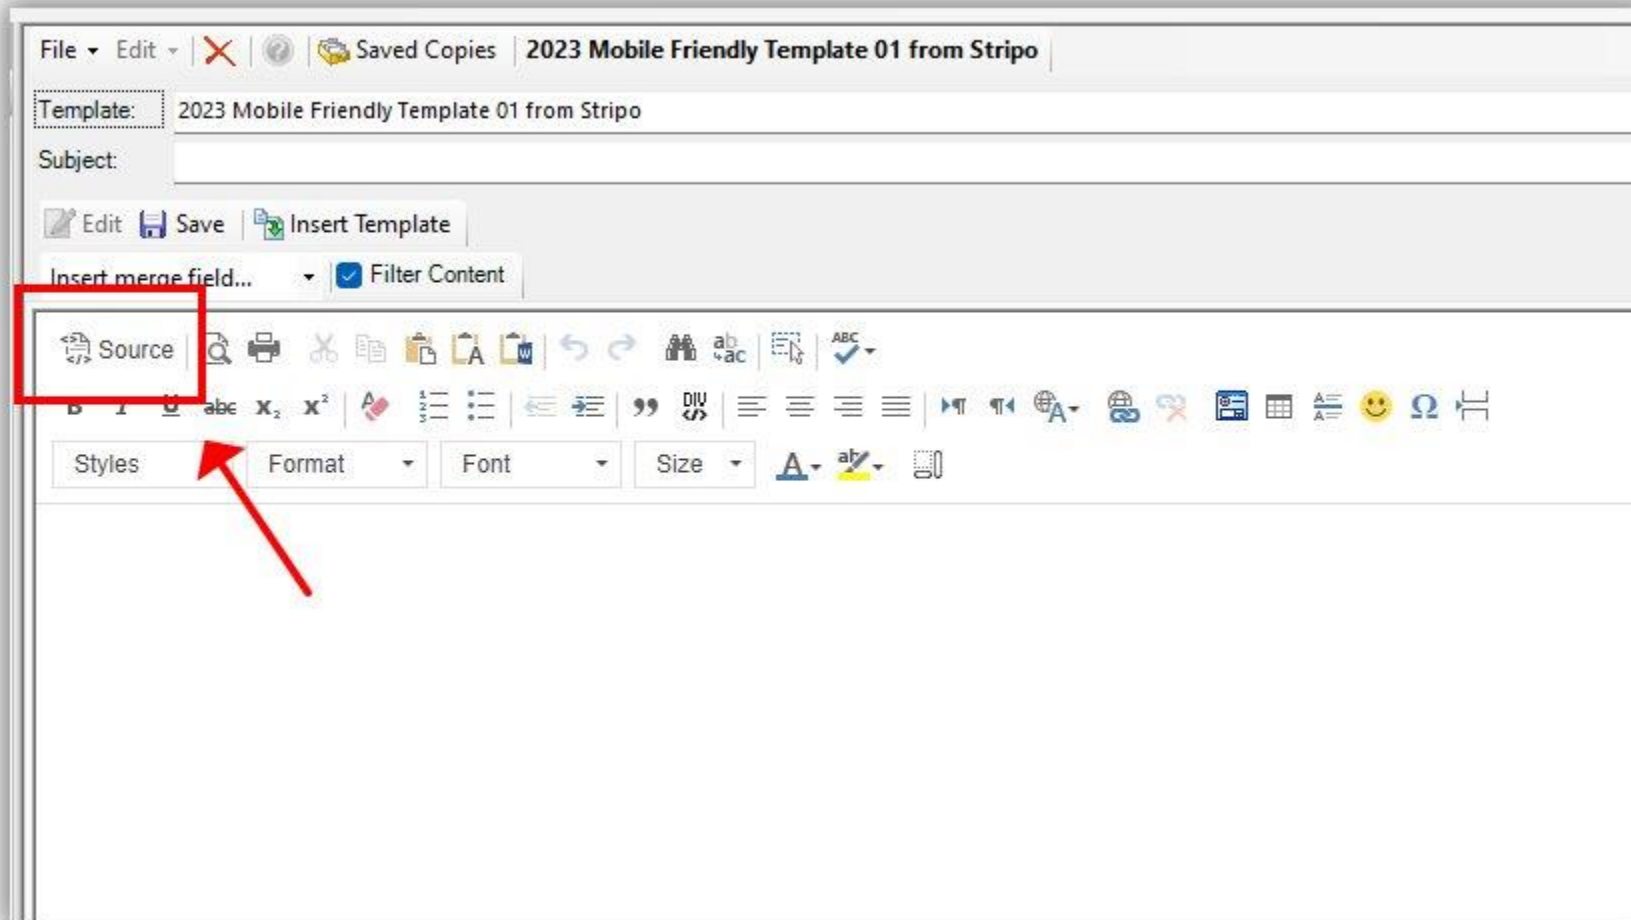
File Edit Saved Copies 2023 Mobile Friendly Template 01 from Stripo

Template: 2023 Mobile Friendly Template 01 from Stripo

Subject:

Edit Save Insert Template

Insert merge field... Filter Content

Source

B I U abc $x_2$ $x^2$

ABC

DIV

Styles Format Font Size